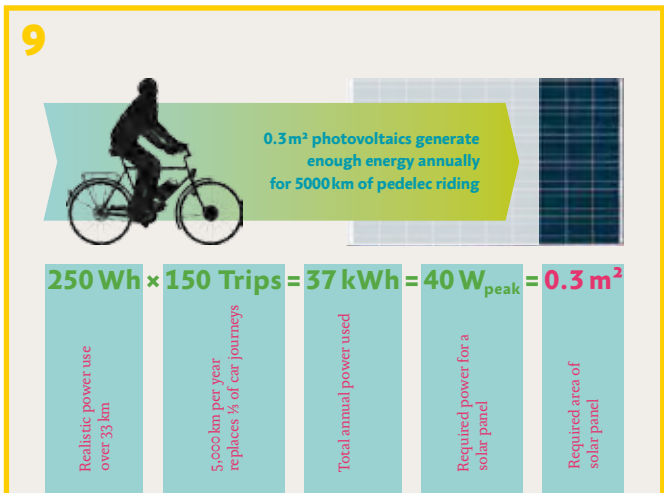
9

0.3 m² photovoltaics generate enough energy annually for 5000 km of pedelec riding

250 Wh × 150 Trips = 37 kWh = 40 $W_{peak}$ = 0.3 m²

Realistic power use over 33 km

5,000 km per year replaces ⅓ of car journeys

Total annual power used

Required power for a solar panel

Required area of solar panel